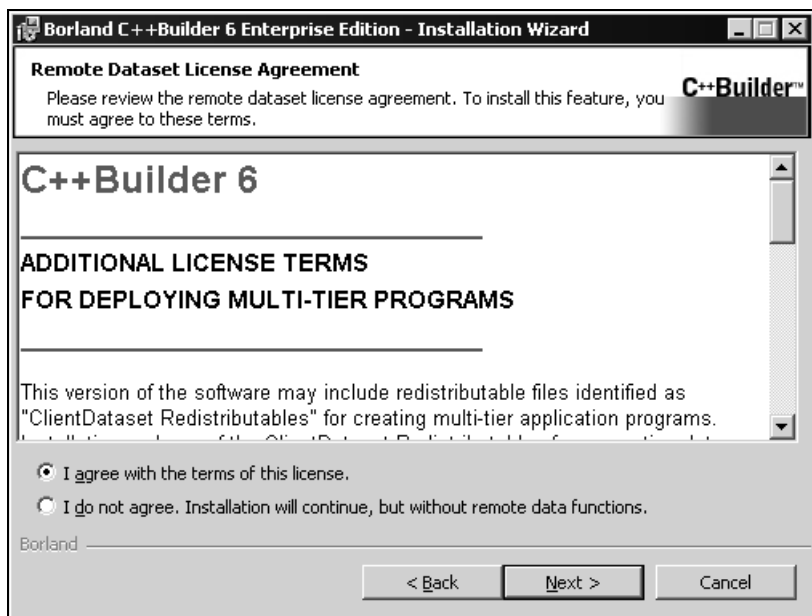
Borland C++Builder 6 Enterprise Edition - Installation Wizard

Remote Dataset License Agreement

Please review the remote dataset license agreement. To install this feature, you must agree to these terms.

C++Builder™

C++Builder 6

ADDITIONAL LICENSE TERMS
FOR DEPLOYING MULTI-TIER PROGRAMS

This version of the software may include redistributable files identified as "ClientDataset Redistributables" for creating multi-tier application programs. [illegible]

I agree with the terms of this license.

I do not agree. Installation will continue, but without remote data functions.

Borland

< Back

Next >

Cancel